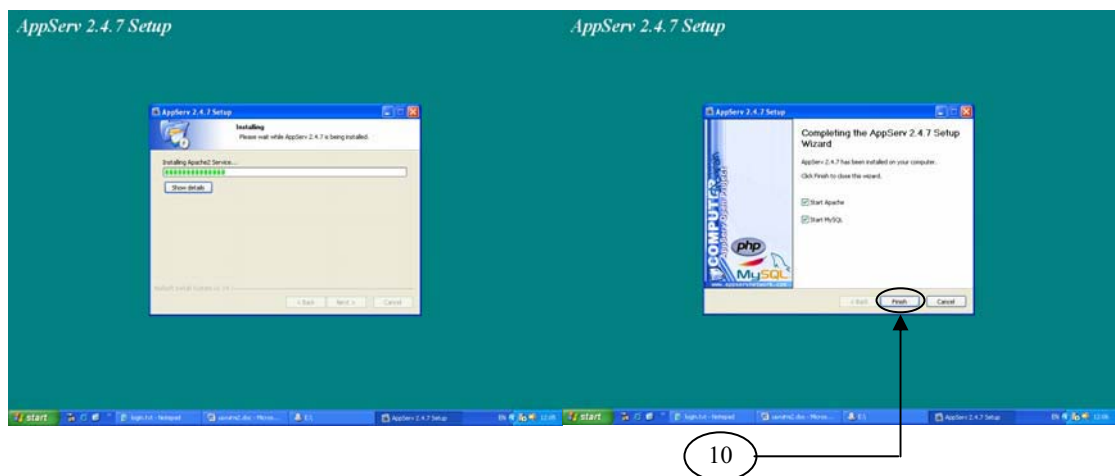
AppServ 2.4.7 Setup

AppServ 2.4.7 Setup

Installing

Please wait while AppServ 2.4.7 is being installed.

Installing Apache2 Service...

Show details

Nullsoft Install System v2.14

< Back

Next >

Cancel

start

login.txt - Notepad

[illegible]

AppServ 2.4.7 Setup

AppServ 2.4.7 Setup

AppServ 2.4.7 Setup

AppServ 2.4.7 Setup

Completing the AppServ 2.4.7 Setup Wizard

AppServ 2.4.7 has been installed on your computer.

Click Finish to close this wizard.

Start Apache

Start MySQL

COMPUTER

php

MySQL

< Back

Finish

Cancel

start

login.txt - Notepad

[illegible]

AppServ 2.4.7 Setup

10